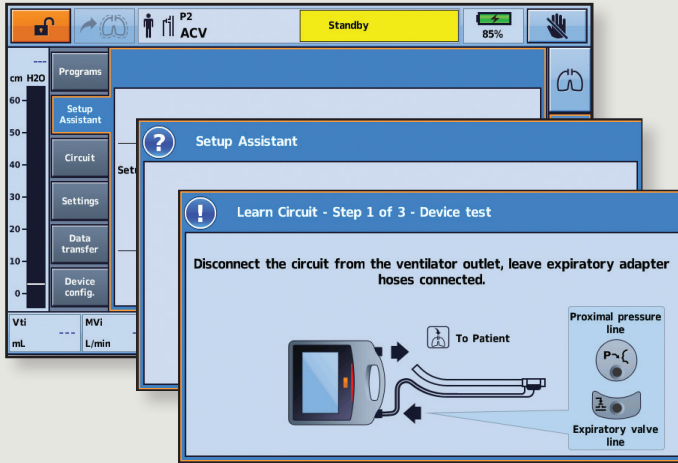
P2
ACV
Standby
85%
---
cm H2O
60
50
40
30
20
10
0
Programs
Setup Assistant
Circuit
Settings
Data transfer
Device config.
Vti
---
mL
MVi
L/min
Setup Assistant
Setu
Learn Circuit - Step 1 of 3 - Device test
Disconnect the circuit from the ventilator outlet, leave expiratory adapter hoses connected.
To Patient
Proximal pressure line
Expiratory valve line